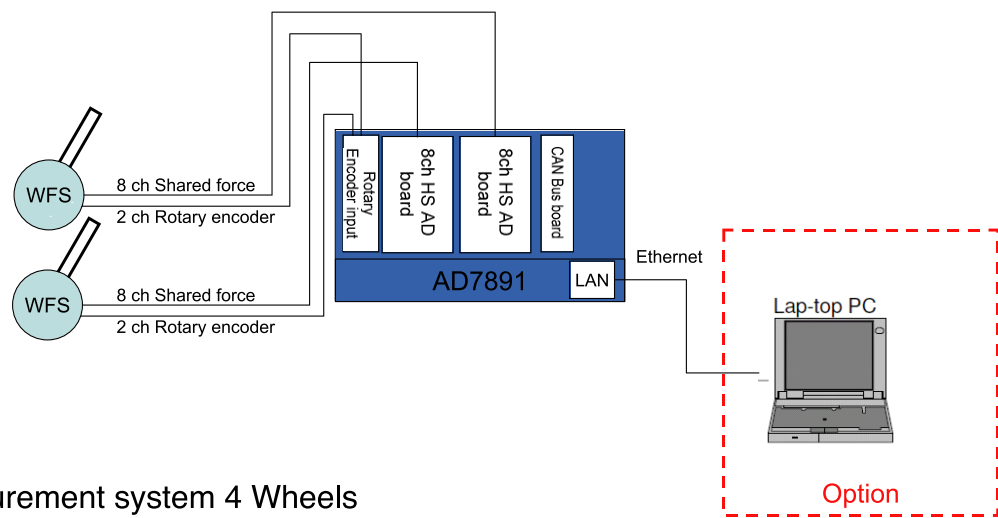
WFS
8 ch Shared force
2 ch Rotary encoder
WFS
8 ch Shared force
2 ch Rotary encoder
Rotary Encoder input
8ch HS AD board
8ch HS AD board
CAN Bus board
AD7891
LAN
Ethernet
Lap-top PC
Option
urement system 4 Wheels